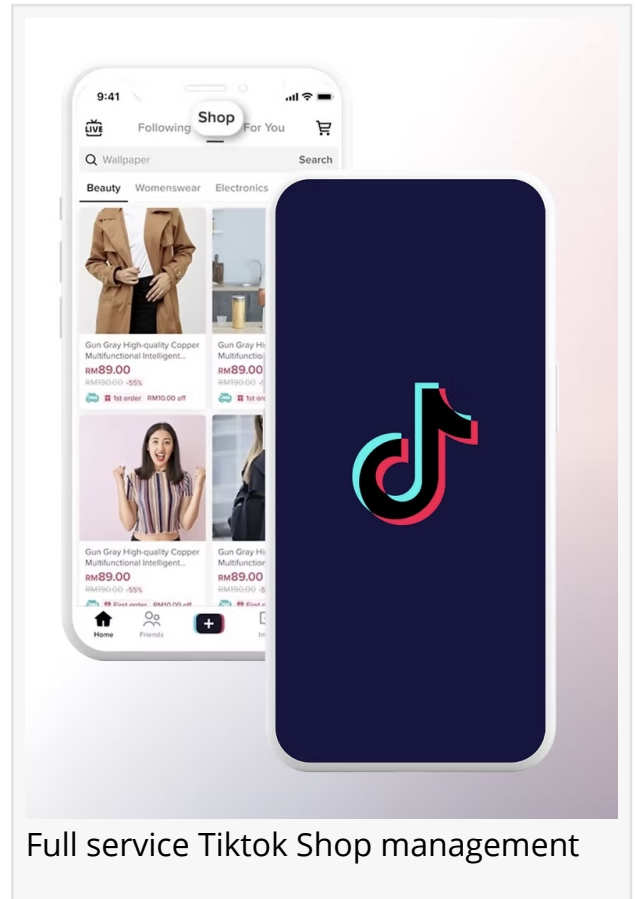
9:41

LIVE Following Shop For You

Wallpaper Search

Beauty Womenswear Electronics

Gun Gray High-quality Copper Multifunctional Intelligent...
RM89.00
RM190.00 -55%
1st order RM10.00 off

Gun Gray Hi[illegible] Multifunction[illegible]
RM89.00
RM190.00 -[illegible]
1st or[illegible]

Gun Gray High-quality Copper Multifunctional Intelligent...
RM89.00
RM190.00 -55%
First order RM10.00 off

Gun Gray Hi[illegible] Multifunction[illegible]
RM89.00
RM190.00 -5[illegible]
First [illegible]

Home Friends + In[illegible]

Full service Tiktok Shop management